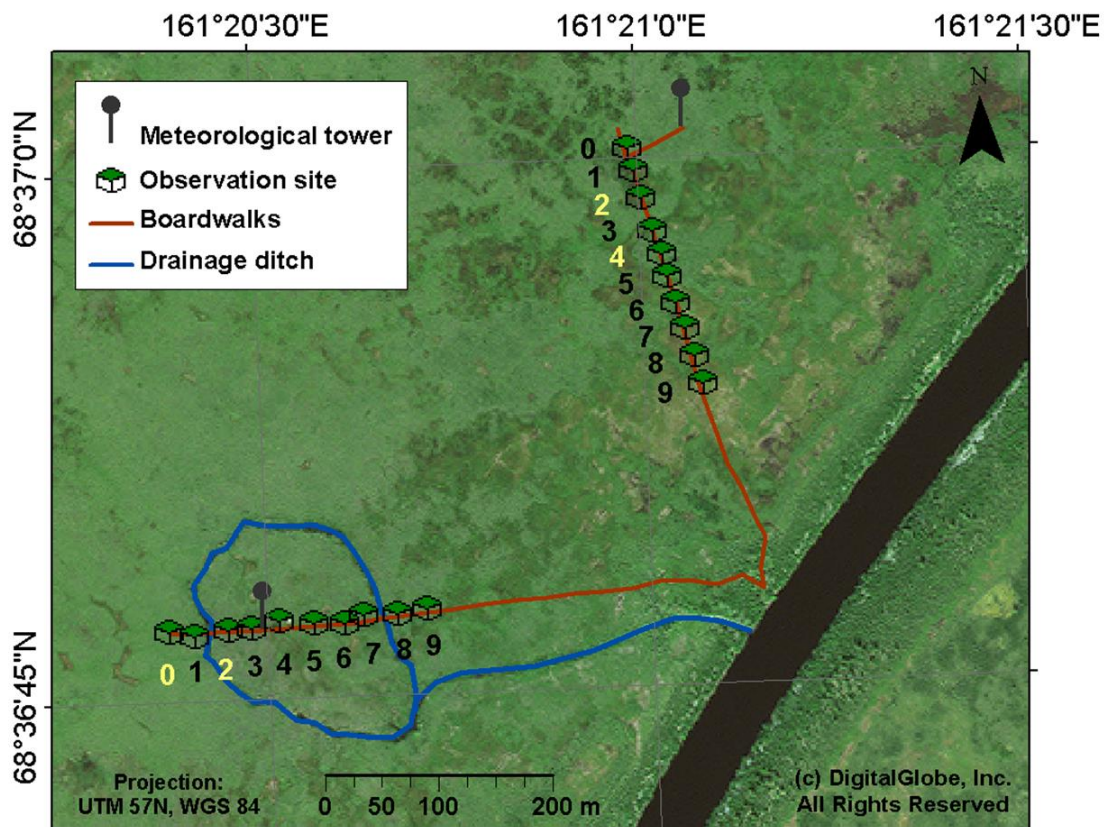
161°20'30"E
161°21'0"E
161°21'30"E
68°37'0"N
68°36'45"N
N

Meteorological tower
Observation site
Boardwalks
Drainage ditch

0
1
2
3
4
5
6
7
8
9

0 1 2 3 4 5 6 7 8 9

Projection:
UTM 57N, WGS 84

0 50 100 200 m

(c) DigitalGlobe, Inc.
All Rights Reserved